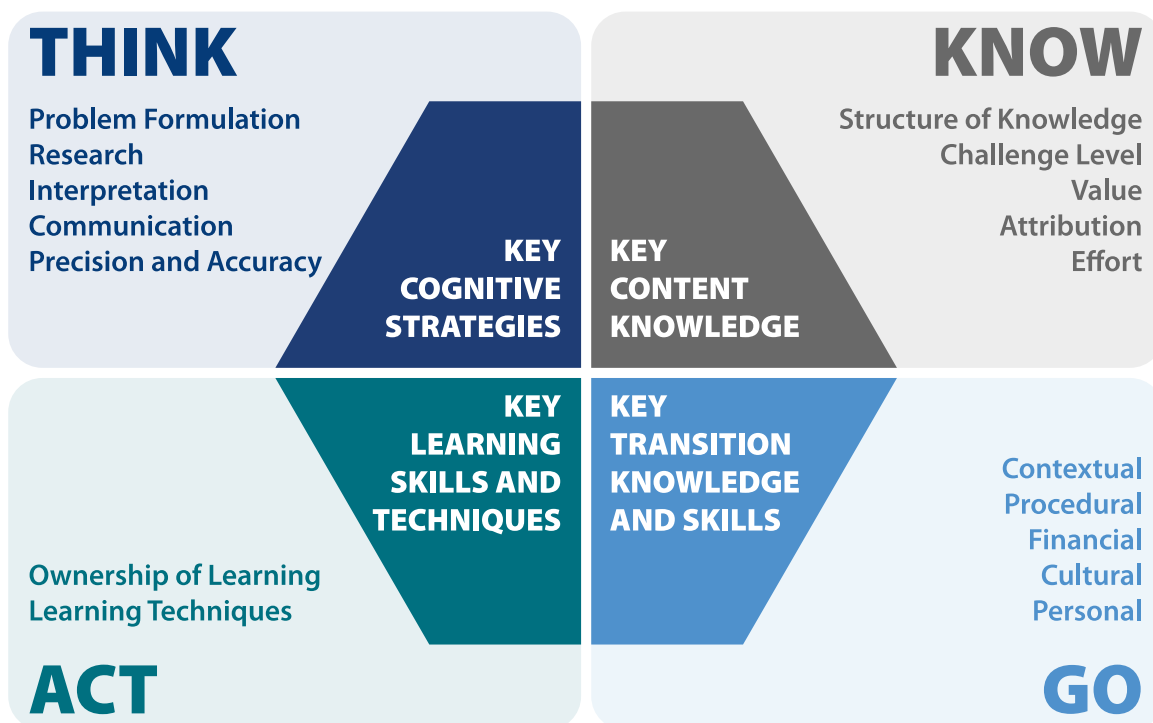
THINK

Problem Formulation
Research
Interpretation
Communication
Precision and Accuracy

KEY COGNITIVE STRATEGIES

KNOW

Structure of Knowledge
Challenge Level
Value
Attribution
Effort

KEY CONTENT KNOWLEDGE

KEY LEARNING SKILLS AND TECHNIQUES

Ownership of Learning
Learning Techniques

ACT

KEY TRANSITION KNOWLEDGE AND SKILLS

Contextual
Procedural
Financial
Cultural
Personal

GO